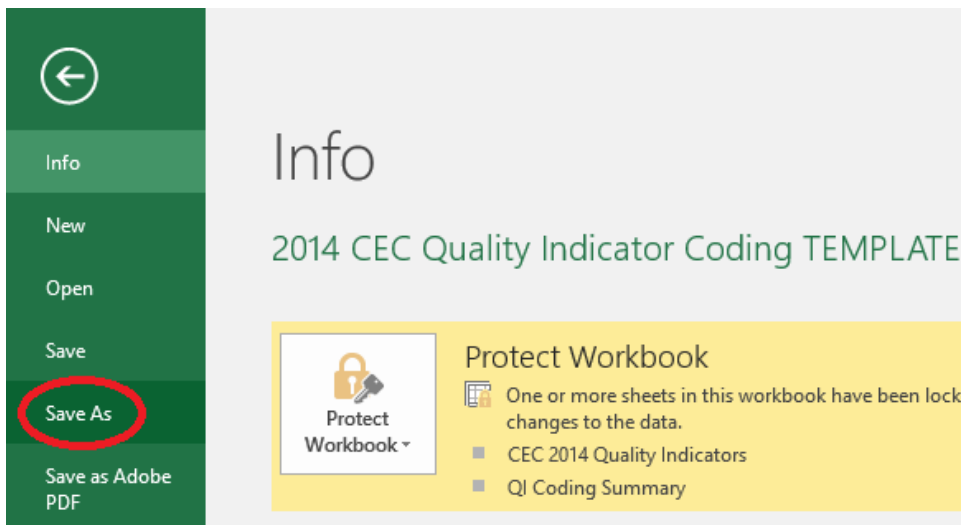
Info

New

Open

Save

Save As

Save as Adobe PDF

Info

2014 CEC Quality Indicator Coding TEMPLATE

Protect Workbook

Protect Workbook

One or more sheets in this workbook have been lock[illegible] changes to the data.

CEC 2014 Quality Indicators

QI Coding Summary